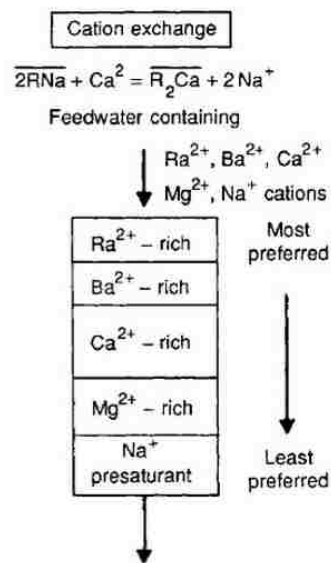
Cation exchange

$\overline{2RNa} + Ca^{2} = \overline{R_2Ca} + 2\,Na^+$

Feedwater containing

$Ra^{2+}$, $Ba^{2+}$, $Ca^{2+}$
$Mg^{2+}$, $Na^+$ cations

$Ra^{2+}$ – rich

$Ba^{2+}$ – rich

$Ca^{2+}$ – rich

$Mg^{2+}$ – rich

$Na^+$ presaturant

Most preferred

Least preferred